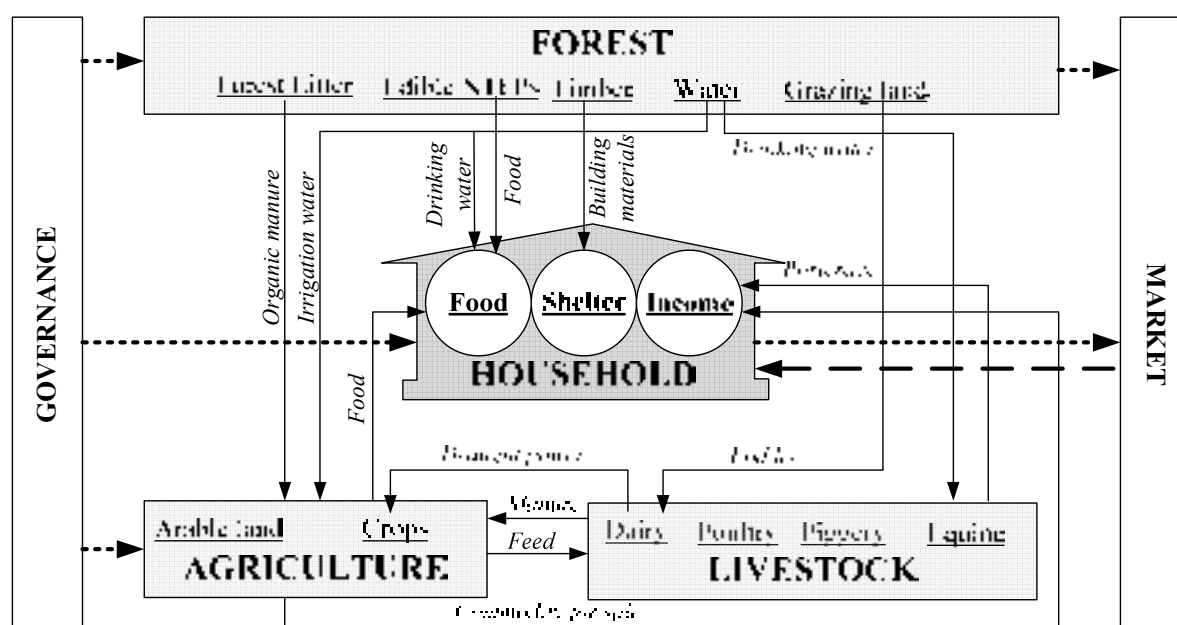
FOREST

Forest Litter Edible NTFPs Timber Water Grazing land

Organic manure

Irrigation water

Drinking water

Food

Building materials

Draught power

Products

GOVERNANCE

Food Shelter Income

HOUSEHOLD

MARKET

Food

Draught power

Fodder

Arable land Crops

AGRICULTURE

Manure

Feed

Dairy Poultry Piggery Equine

LIVESTOCK

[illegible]